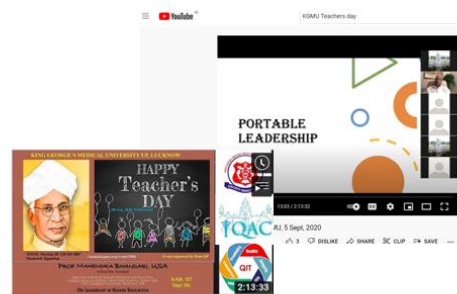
YouTube IN

KGMU Teachers day

PORTABLE LEADERSHIP

13:03 / 2:13:32

MU, 5 Sept, 2020

3 DISLIKE SHARE CLIP SAVE

KING GEORGE'S MEDICAL UNIVERSITY UP, LUCKNOW

HAPPY Teacher's DAY

PROF MANDIRA BHANDARI, USA

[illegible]

IQAC

QIT

2:13:33